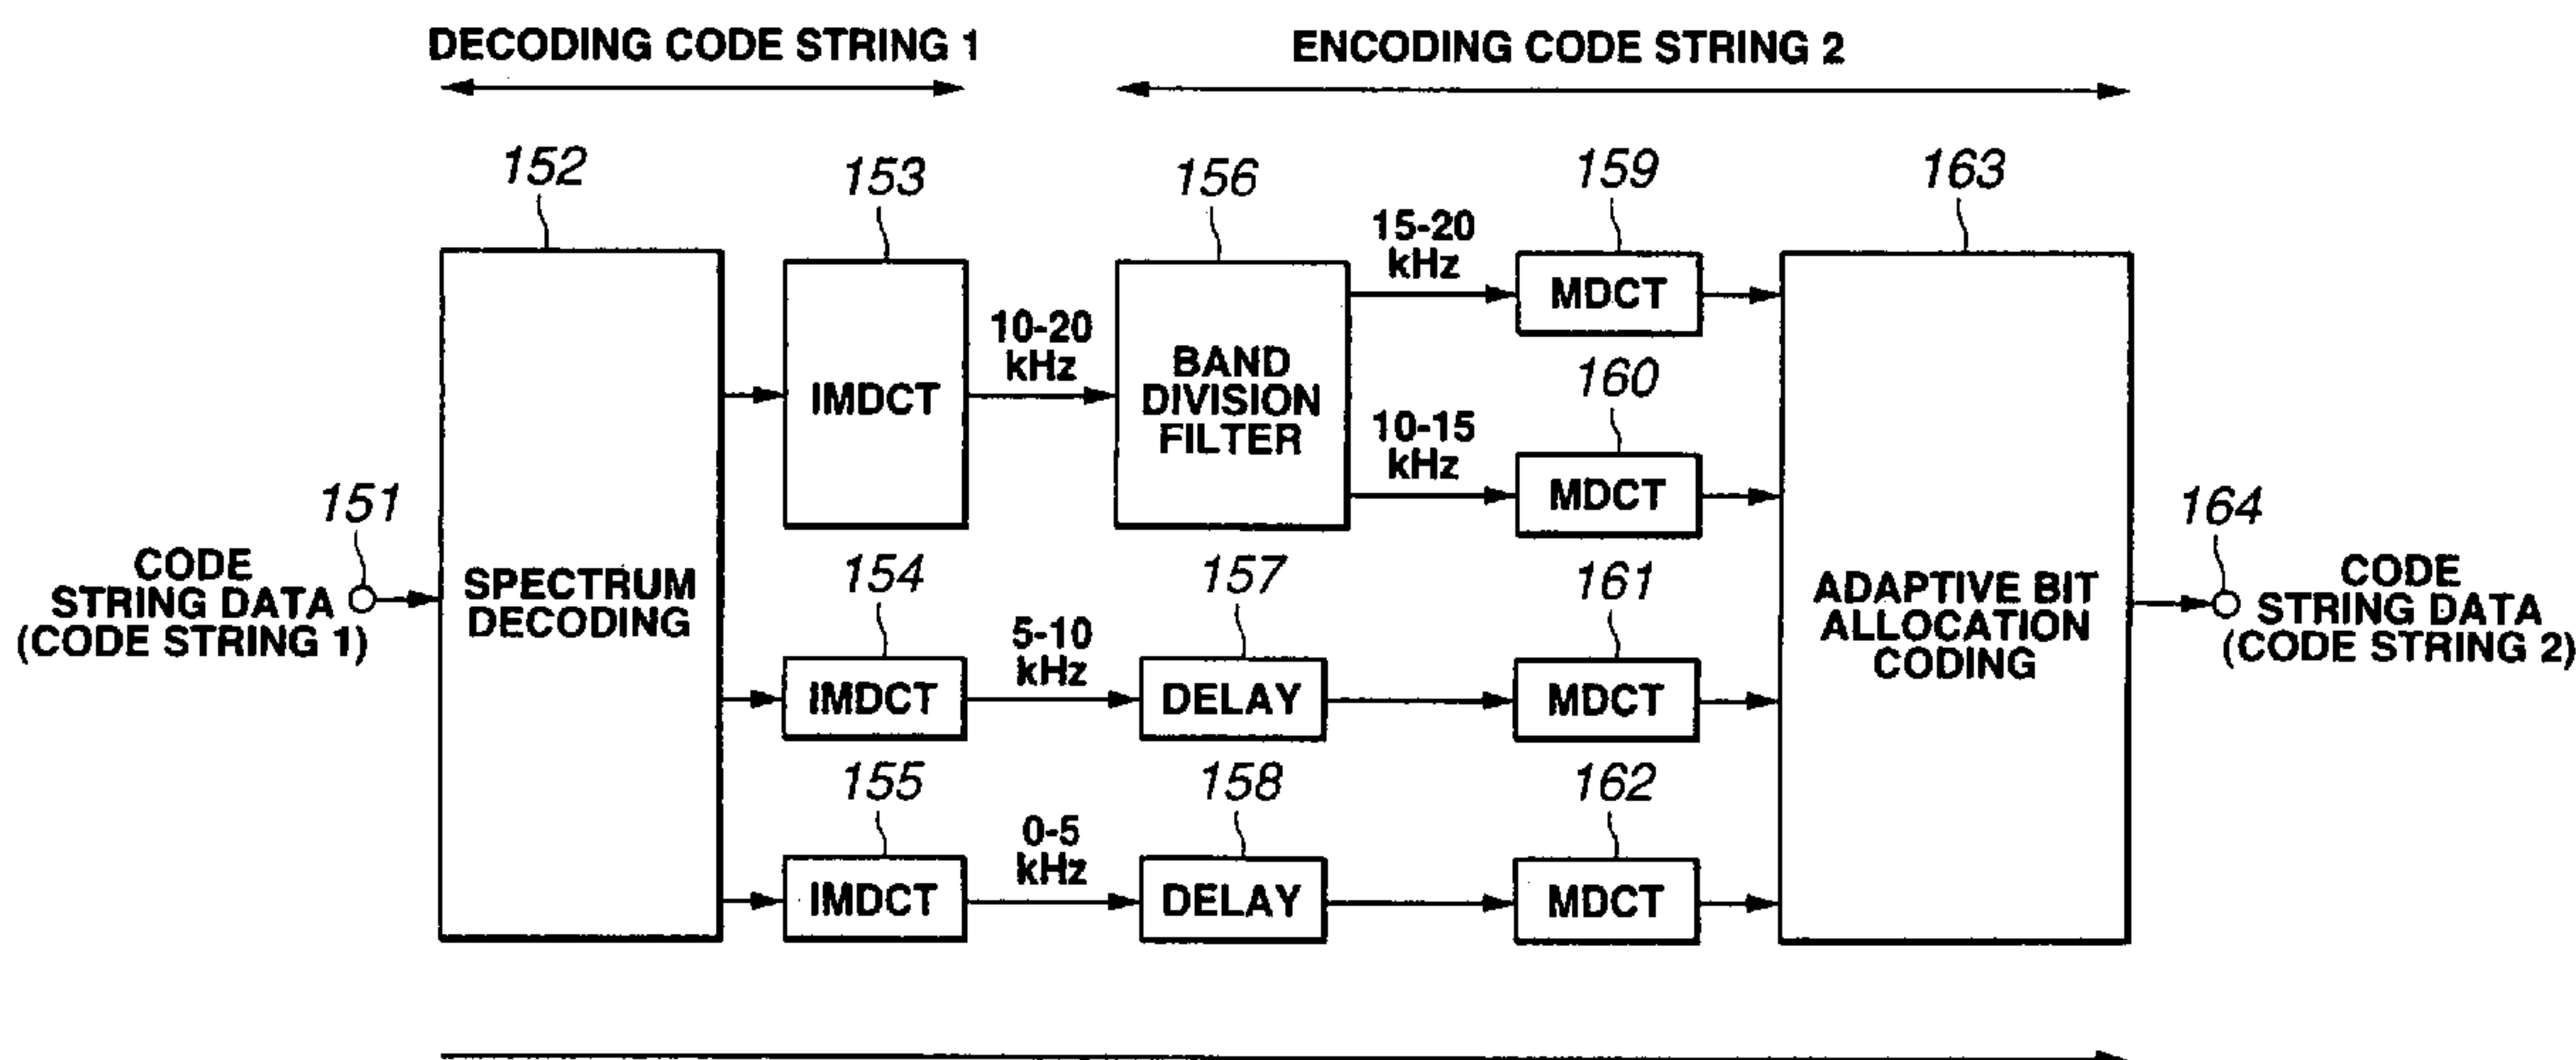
DECODING CODE STRING 1

ENCODING CODE STRING 2

152

153

156

159

163

15-20 kHz

MDCT

10-20 kHz

BAND DIVISION FILTER

IMDCT

160

10-15 kHz

MDCT

151

164

CODE STRING DATA (CODE STRING 1)

SPECTRUM DECODING

154

157

161

ADAPTIVE BIT ALLOCATION CODING

CODE STRING DATA (CODE STRING 2)

5-10 kHz

IMDCT

DELAY

MDCT

155

158

162

0-5 kHz

IMDCT

DELAY

MDCT